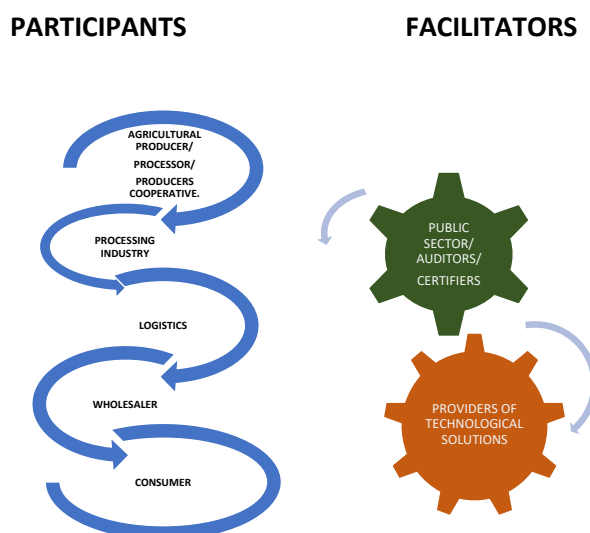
PARTICIPANTS

FACILITATORS

AGRICULTURAL PRODUCER/ PROCESSOR/ PRODUCERS COOPERATIVE.

PROCESSING INDUSTRY

LOGISTICS

WHOLESALER

CONSUMER

PUBLIC SECTOR/ AUDITORS/ CERTIFIERS

PROVIDERS OF TECHNOLOGICAL SOLUTIONS